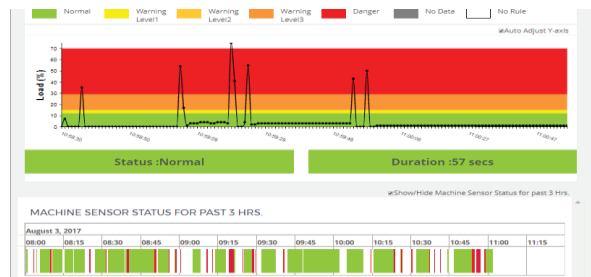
Normal
Warning Level1
Warning Level2
Warning Level3
Danger
No Data
No Rule

Auto Adjust Y-axis

Load (%)
70
60
50
40
30
20
10
0

10:59:30
10:59:50
10:59:10
10:59:29
10:59:48
11:00:08
11:00:27
11:00:47

Status :Normal

Duration :57 secs

Show/Hide Machine Sensor Status for past 3 Hrs.

MACHINE SENSOR STATUS FOR PAST 3 HRS.

August 3, 2017

| 08:00 | 08:15 | 08:30 | 08:45 | 09:00 | 09:15 | 09:30 | 09:45 | 10:00 | 10:15 | 10:30 | 10:45 | 11:00 | 11:15 |